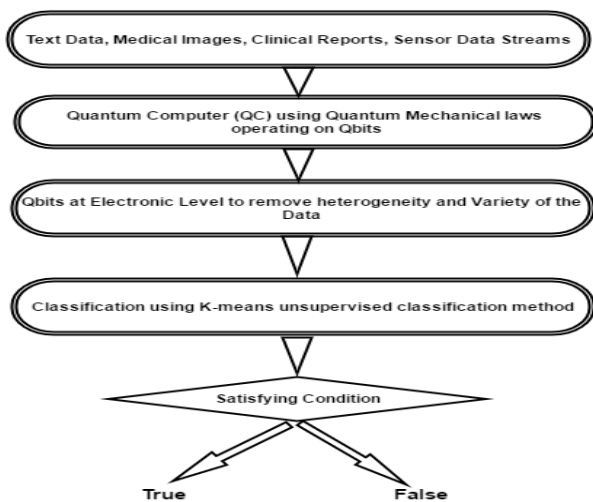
Text Data, Medical Images, Clinical Reports, Sensor Data Streams

Quantum Computer (QC) using Quantum Mechanical laws operating on Qbits

Qbits at Electronic Level to remove heterogeneity and Variety of the Data

Classification using K-means unsupervised classification method

Satisfying Condition

True

False